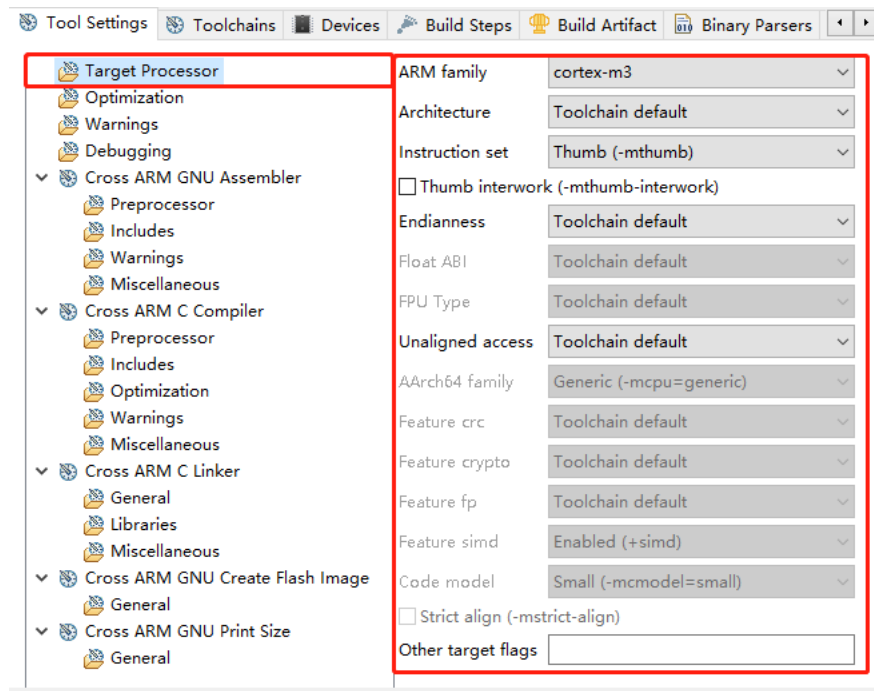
Tool Settings | Toolchains | Devices | Build Steps | Build Artifact | Binary Parsers

Target Processor
Optimization
Warnings
Debugging
Cross ARM GNU Assembler
Preprocessor
Includes
Warnings
Miscellaneous
Cross ARM C Compiler
Preprocessor
Includes
Optimization
Warnings
Miscellaneous
Cross ARM C Linker
General
Libraries
Miscellaneous
Cross ARM GNU Create Flash Image
General
Cross ARM GNU Print Size
General

ARM family: cortex-m3
Architecture: Toolchain default
Instruction set: Thumb (-mthumb)
Thumb interwork (-mthumb-interwork)
Endianness: Toolchain default
Float ABI: Toolchain default
FPU Type: Toolchain default
Unaligned access: Toolchain default
AArch64 family: Generic (-mcpu=generic)
Feature crc: Toolchain default
Feature crypto: Toolchain default
Feature fp: Toolchain default
Feature simd: Enabled (+simd)
Code model: Small (-mcmodel=small)
Strict align (-mstrict-align)
Other target flags